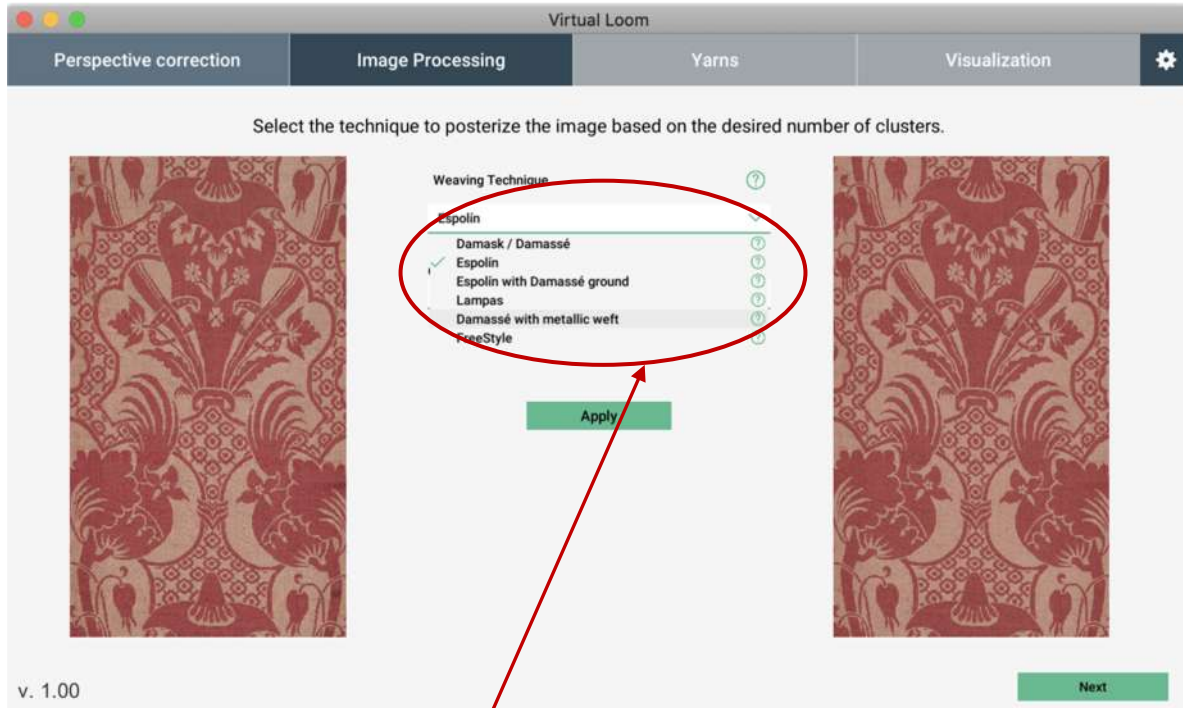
Virtual Loom

Perspective correction | Image Processing | Yarns | Visualization

Select the technique to posterize the image based on the desired number of clusters.

Weaving Technique

Espolín

Damask / Damassé
Espolín
Espolín with Damassé ground
Lampas
Damassé with metallic weft
FreeStyle

Apply

v. 1.00

Next